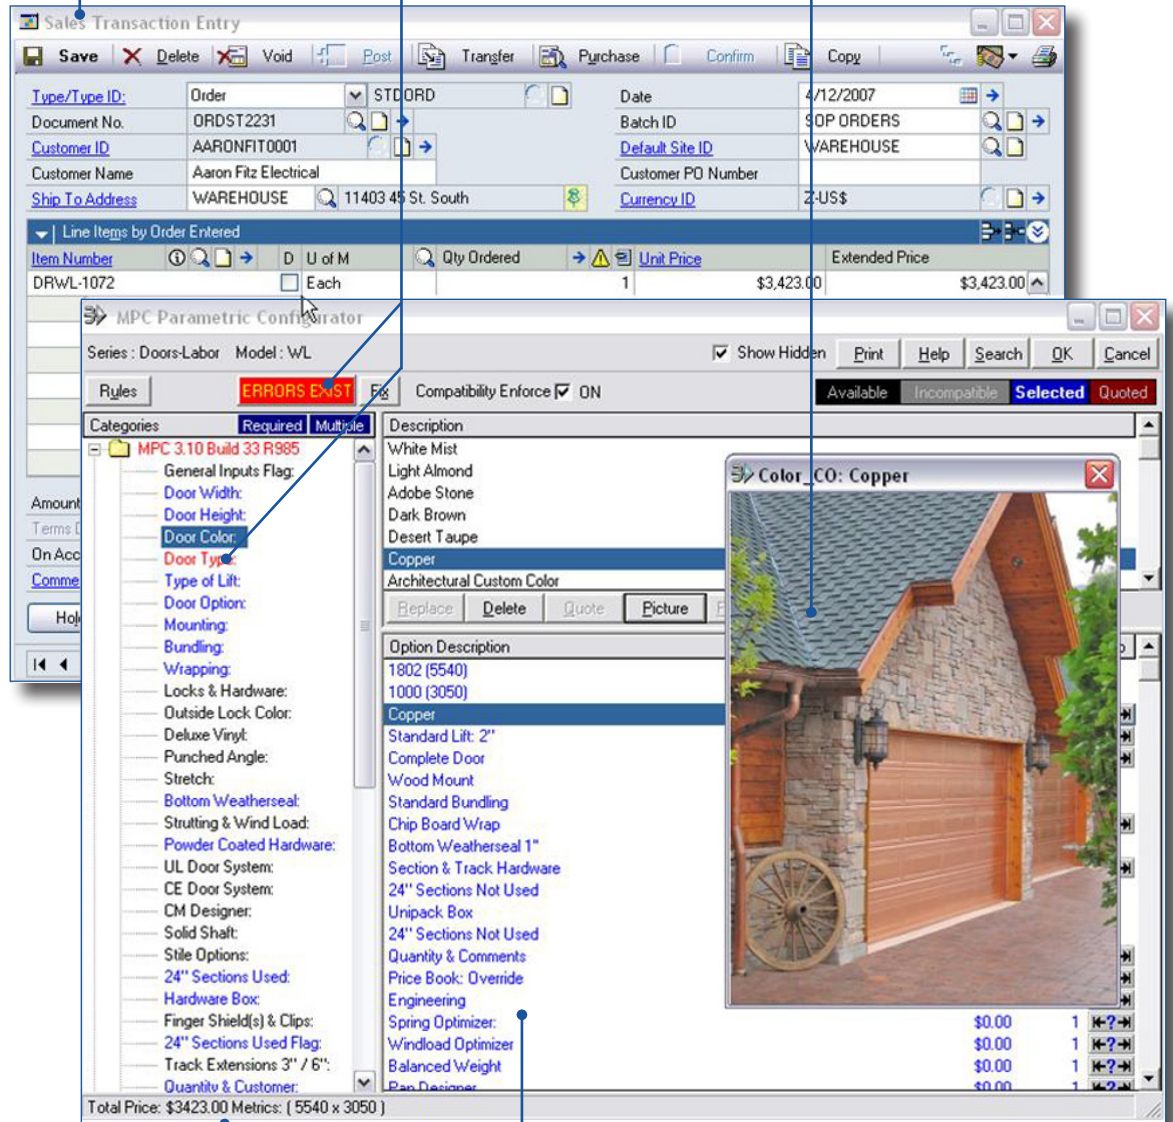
Sales Transaction Entry

Save Delete Void Post Transfer Purchase Confirm Copy

Type/Type ID: Order STDORD
Document No. ORDST2231
Customer ID AARONFIT0001
Customer Name Aaron Fitz Electrical
Ship To Address WAREHOUSE 11403 45 St. South
Date 4/12/2007
Batch ID SOP ORDERS
Default Site ID WAREHOUSE
Customer PO Number
Currency ID Z-US$

Line Items by Order Entered

| Item Number | D | U of M | Qty Ordered | Unit Price | Extended Price |
|---|---|---|---|---|---|
| DRWL-1072 | | Each | 1 | $3,423.00 | $3,423.00 |

Amount
Terms D
On Acc
Comme
Hol

MPC Parametric Configurator

Series : Doors-Labor Model : WL
Show Hidden Print Help Search OK Cancel
Rules ERRORS EXIST Fix Compatibility Enforce ON
Available Incompatible Selected Quoted

Categories Required Multiple
MPC 3.10 Build 33 R985
General Inputs Flag:
Door Width:
Door Height:
Door Color:
Door Type:
Type of Lift:
Door Option:
Mounting:
Bundling:
Wrapping:
Locks & Hardware:
Outside Lock Color:
Deluxe Vinyl:
Punched Angle:
Stretch:
Bottom Weatherseal:
Strutting & Wind Load:
Powder Coated Hardware:
UL Door System:
CE Door System:
CM Designer:
Solid Shaft:
Stile Options:
24" Sections Used:
Hardware Box:
Finger Shield(s) & Clips:
24" Sections Used Flag:
Track Extensions 3" / 6":
Quantity & Customer:

Description
White Mist
Light Almond
Adobe Stone
Dark Brown
Desert Taupe
Copper
Architectural Custom Color

Replace Delete Quote Picture

Option Description
1802 (5540)
1000 (3050)
Copper
Standard Lift: 2"
Complete Door
Wood Mount
Standard Bundling
Chip Board Wrap
Bottom Weatherseal 1"
Section & Track Hardware
24" Sections Not Used
Unipack Box
24" Sections Not Used
Quantity & Comments
Price Book: Override
Engineering
Spring Optimizer: $0.00 1
Windload Optimizer $0.00 1
Balanced Weight $0.00 1
Pan Designer $0.00 1

Color_CO: Copper

Total Price: $3423.00 Metrics: ( 5540 x 3050 )